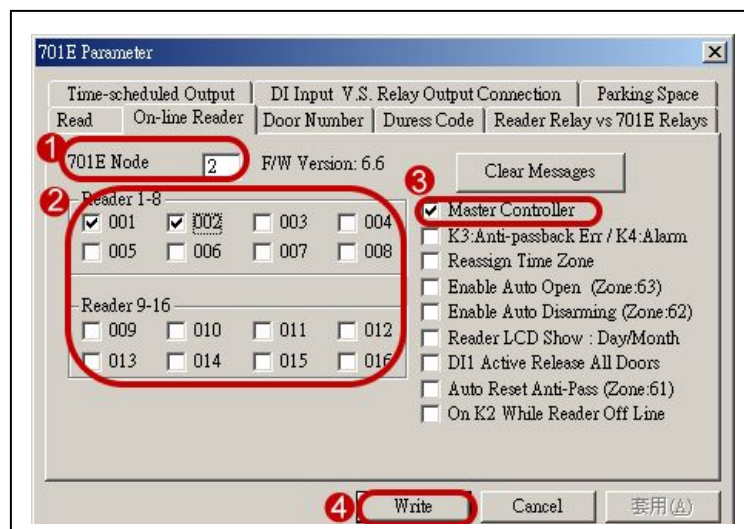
701E Parameter
×
Time-scheduled Output | DI Input V.S. Relay Output Connection | Parking Space
Read | On-line Reader | Door Number | Duress Code | Reader Relay vs 701E Relays

1 701E Node 2 F/W Version: 6.6
Clear Messages

2 Reader 1-8
001 002 003 004
005 006 007 008

Reader 9-16
009 010 011 012
013 014 015 016

3 Master Controller
K3:Anti-passback Err / K4:Alarm
Reassign Time Zone
Enable Auto Open (Zone:63)
Enable Auto Disarming (Zone:62)
Reader LCD Show : Day/Month
DI1 Active Release All Doors
Auto Reset Anti-Pass (Zone:61)
On K2 While Reader Off Line

4 Write Cancel 套用(A)